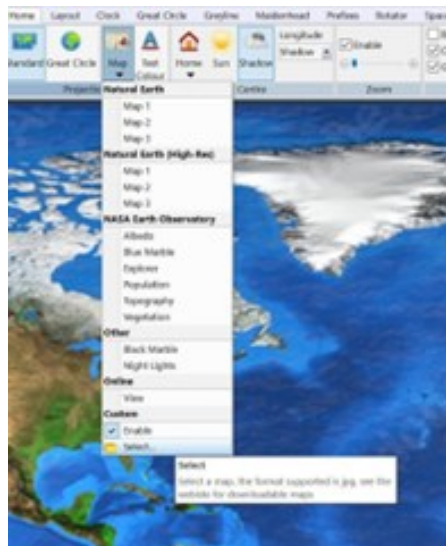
Home Layout Clock Great Circle Greyline Maidenhead Prefixes Rotator Spo

Standard Great Circle Map Text Colour Home Sun Shadow Longitude Shadow Enable

Projection Centre Zoom

Natural Earth
Map 1
Map 2
Map 3
Natural Earth (High-Res)
Map 1
Map 2
Map 3
NASA Earth Observatory
Albedo
Blue Marble
Explorer
Population
Topography
Vegetation
Other
Black Marble
Night Lights
Online
View
Custom
Enable
Select...

Select
Select a map, the format supported is jpg, see the website for downloadable maps